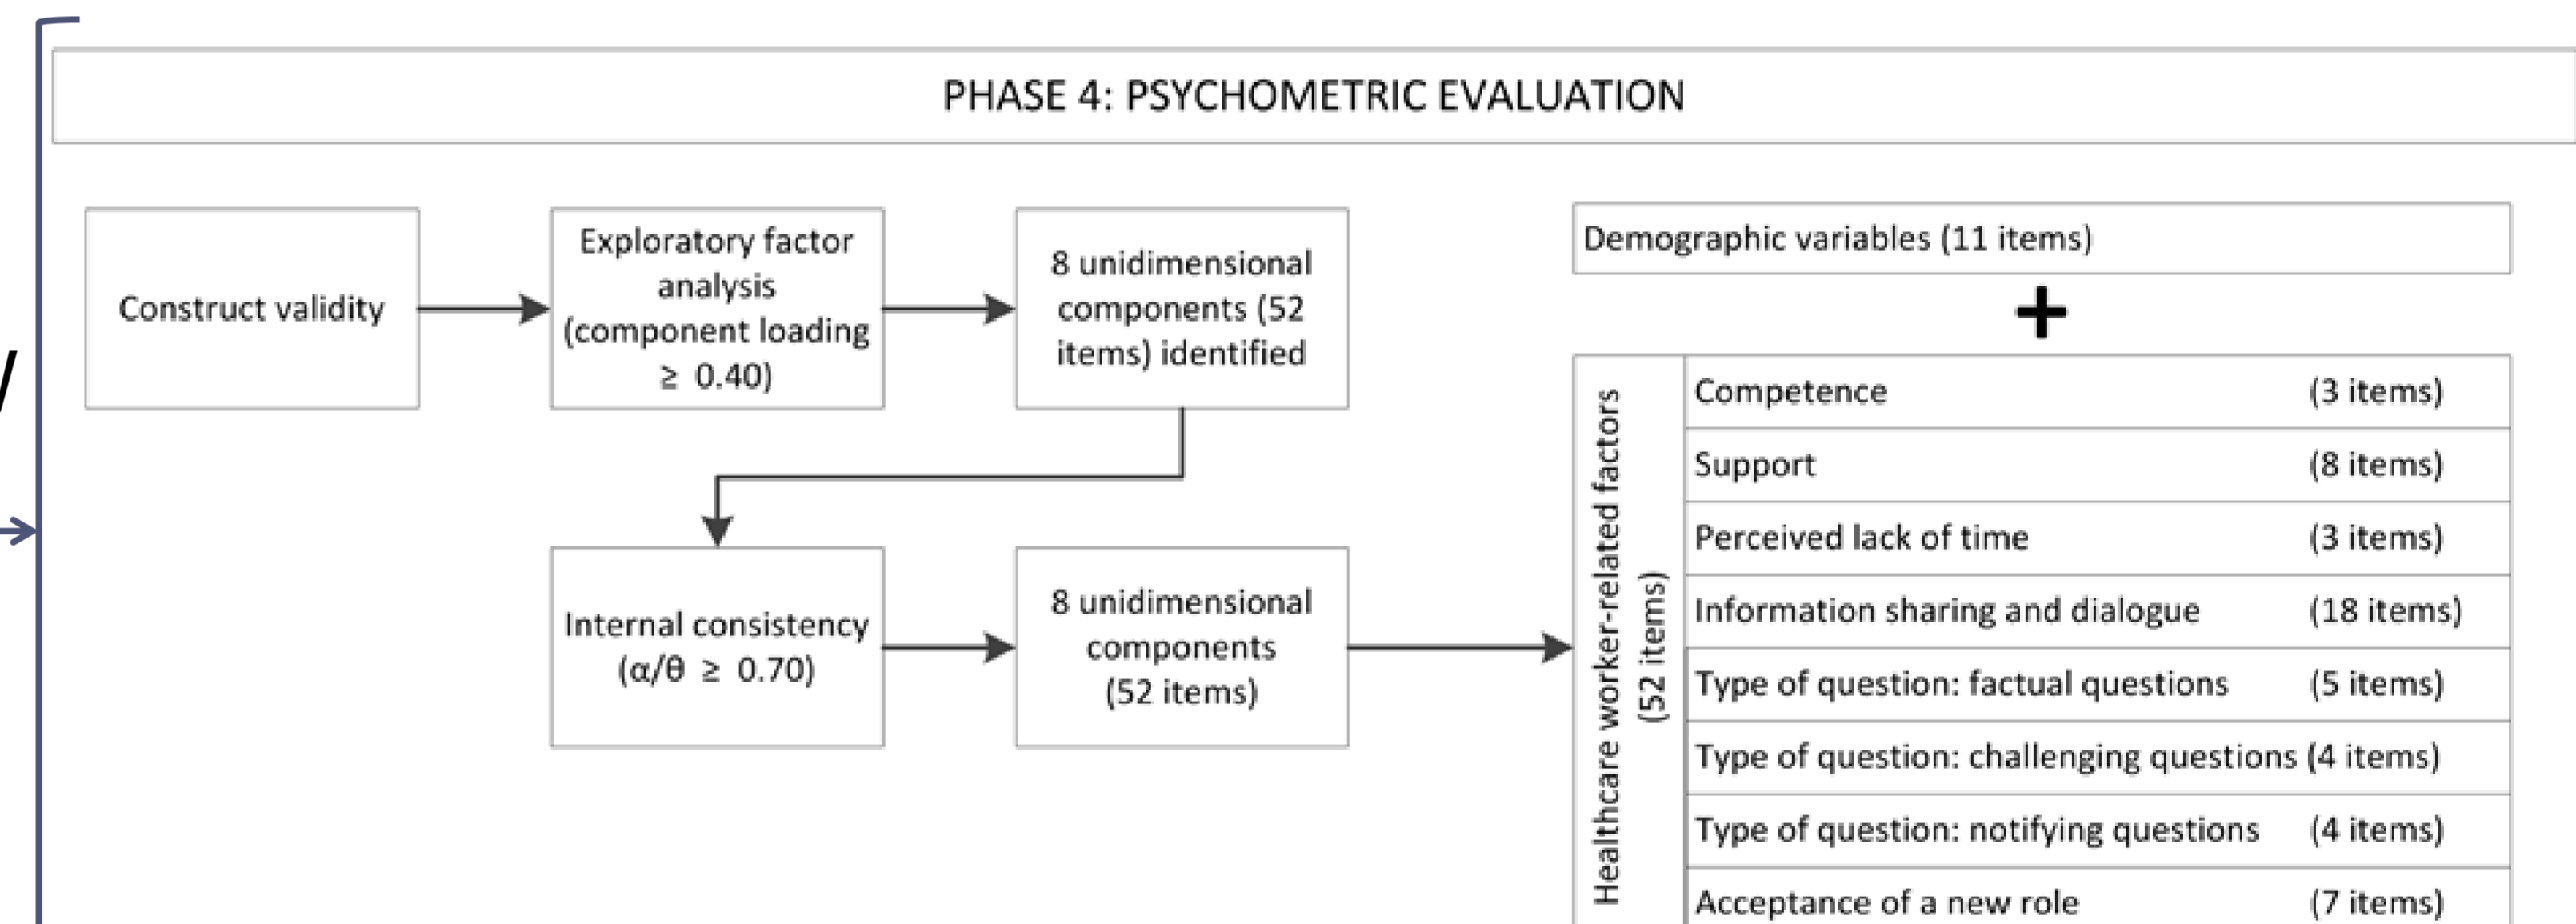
PHASE 4: PSYCHOMETRIC EVALUATION

Construct validity

Exploratory factor analysis (component loading $\geq$ 0.40)

8 unidimensional components (52 items) identified

Internal consistency ($\alpha/\theta \geq 0.70$)

8 unidimensional components (52 items)

Demographic variables (11 items)

+

Healthcare worker-related factors (52 items)

| Competence | (3 items) |
|---|---|
| Support | (8 items) |
| Perceived lack of time | (3 items) |
| Information sharing and dialogue | (18 items) |
| Type of question: factual questions | (5 items) |
| Type of question: challenging questions | (4 items) |
| Type of question: notifying questions | (4 items) |
| Acceptance of a new role | (7 items) |